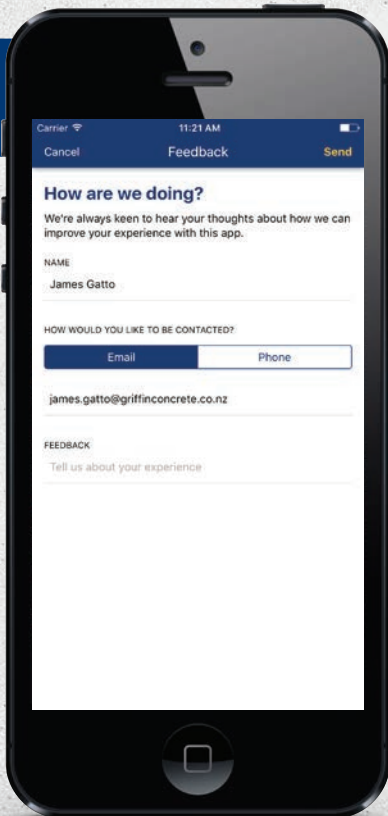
Carrier
11:21 AM
Cancel
Feedback
Send

How are we doing?
We're always keen to hear your thoughts about how we can improve your experience with this app.

NAME
James Gatto

HOW WOULD YOU LIKE TO BE CONTACTED?
Email
Phone

james.gatto@griffinconcrete.co.nz

FEEDBACK
Tell us about your experience